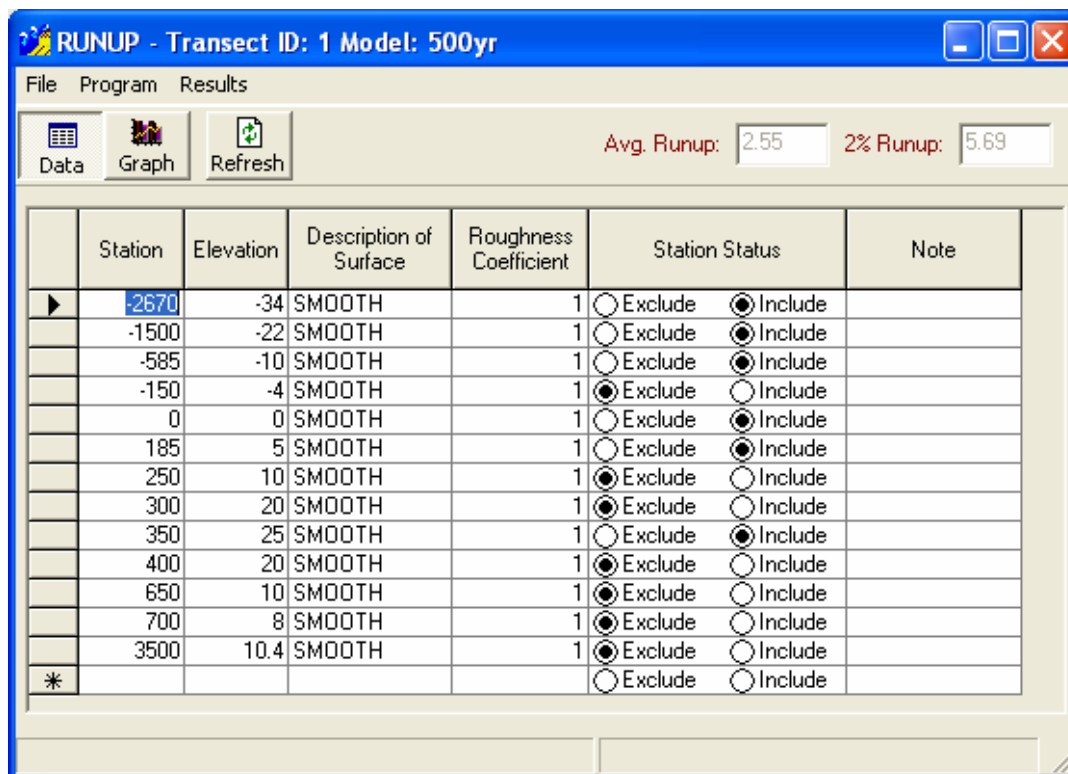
RUNUP - Transect ID: 1 Model: 500yr

File Program Results

Data Graph Refresh

Avg. Runup: 2.55 2% Runup: 5.69

| | Station | Elevation | Description of Surface | Roughness Coefficient | Station Status | Note |
|---|---|---|---|---|---|---|
| ▶ | -2670 | -34 | SMOOTH | 1 | ○Exclude ◉Include | |
| | -1500 | -22 | SMOOTH | 1 | ○Exclude ◉Include | |
| | -585 | -10 | SMOOTH | 1 | ○Exclude ◉Include | |
| | -150 | -4 | SMOOTH | 1 | ◉Exclude ○Include | |
| | 0 | 0 | SMOOTH | 1 | ○Exclude ◉Include | |
| | 185 | 5 | SMOOTH | 1 | ○Exclude ◉Include | |
| | 250 | 10 | SMOOTH | 1 | ◉Exclude ○Include | |
| | 300 | 20 | SMOOTH | 1 | ◉Exclude ○Include | |
| | 350 | 25 | SMOOTH | 1 | ○Exclude ◉Include | |
| | 400 | 20 | SMOOTH | 1 | ◉Exclude ○Include | |
| | 650 | 10 | SMOOTH | 1 | ◉Exclude ○Include | |
| | 700 | 8 | SMOOTH | 1 | ◉Exclude ○Include | |
| | 3500 | 10.4 | SMOOTH | 1 | ◉Exclude ○Include | |
| * | | | | | ○Exclude ○Include | |